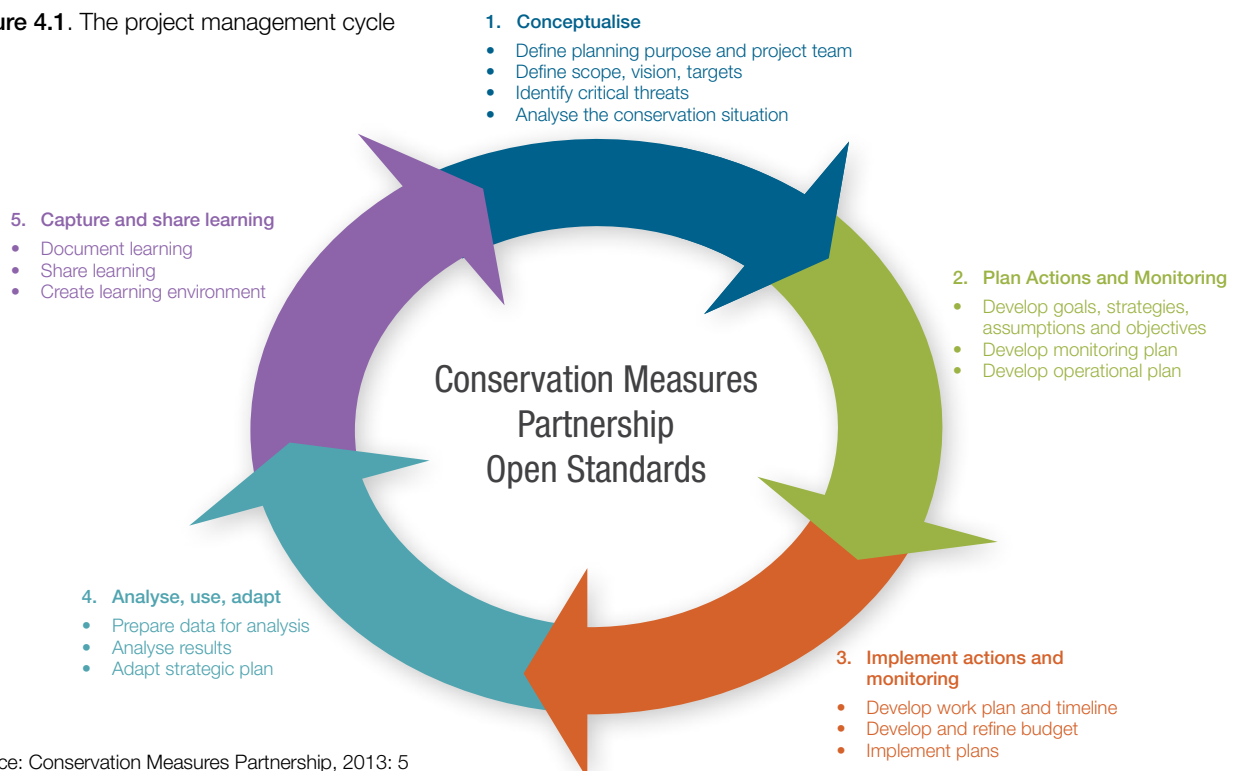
ure 4.1. The project management cycle

1. Conceptualise
- Define planning purpose and project team
- Define scope, vision, targets
- Identify critical threats
- Analyse the conservation situation

5. Capture and share learning
- Document learning
- Share learning
- Create learning environment

2. Plan Actions and Monitoring
- Develop goals, strategies, assumptions and objectives
- Develop monitoring plan
- Develop operational plan

Conservation Measures Partnership Open Standards

4. Analyse, use, adapt
- Prepare data for analysis
- Analyse results
- Adapt strategic plan

3. Implement actions and monitoring
- Develop work plan and timeline
- Develop and refine budget
- Implement plans

ce: Conservation Measures Partnership, 2013: 5